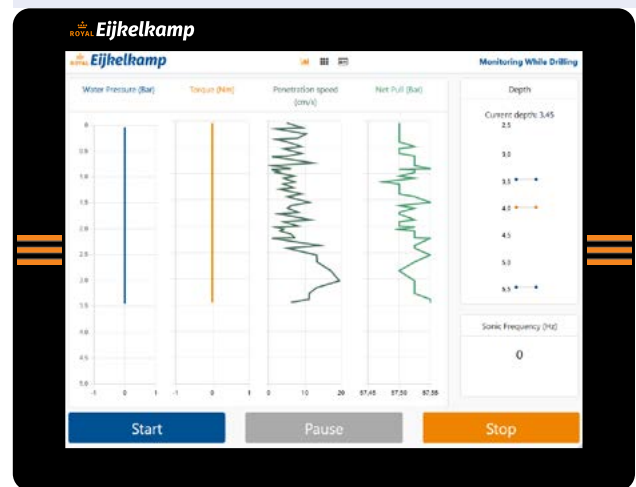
ROYAL Eijkelkamp

ROYAL Eijkelkamp

Monitoring While Drilling

Water Pressure (Bar)

Torque (Nm)

Penetration speed (cm/s)

Net Pull (Bar)

Depth

Current depth: 3.45

2.5

3.0

3.5

4.0

4.5

5.0

5.5

0

0.5

1.0

1.5

2.0

2.5

3.0

3.5

4.0

4.5

5.0

-1

0

1

-1

0

1

0

10

20

87.45

87.50

87.55

Sonic Frequency (Hz)

0

Start

Pause

Stop